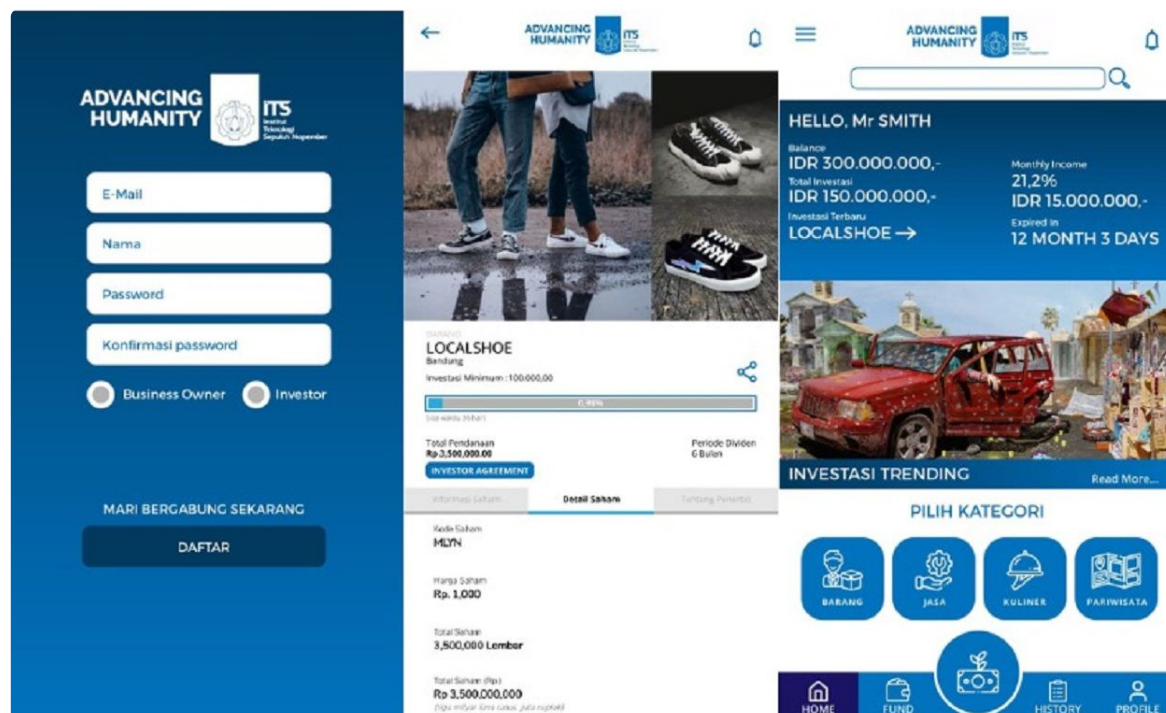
ADVANCING HUMANITY ITS Institut Teknologi Sepuluh Nopember

E-Mail

Nama

Password

Konfirmasi password

Business Owner Investor

MARI BERGABUNG SEKARANG

DAFTAR

ADVANCING HUMANITY ITS

BARANG

LOCALSHOE

Bandung

Investasi Minimum : 100.000,00

0.46%

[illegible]

Total Pendanaan
Rp 3,500,000.00

Periode Dividen
6 Bulan

INVESTOR AGREEMENT

Informasi Saham | Detail Saham | Tentang Penerbit

Kode Saham
MLYN

Harga Saham
Rp. 1,000

Total Saham
3,500,000 Lembar

Total Saham (Rp)
Rp 3,500,000,000
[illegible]

ADVANCING HUMANITY ITS

HELLO, Mr SMITH

Balance
IDR 300.000.000,-

Total Investasi
IDR 150.000.000,-

Investasi Terbaru
LOCALSHOE →

Monthly Income
21,2%
IDR 15.000.000,-

Expired in
12 MONTH 3 DAYS

INVESTASI TRENDING

Read More...

PILIH KATEGORI

BARANG | JASA | KULINER | PARIWISATA

HOME | FUND | HISTORY | PROFILE